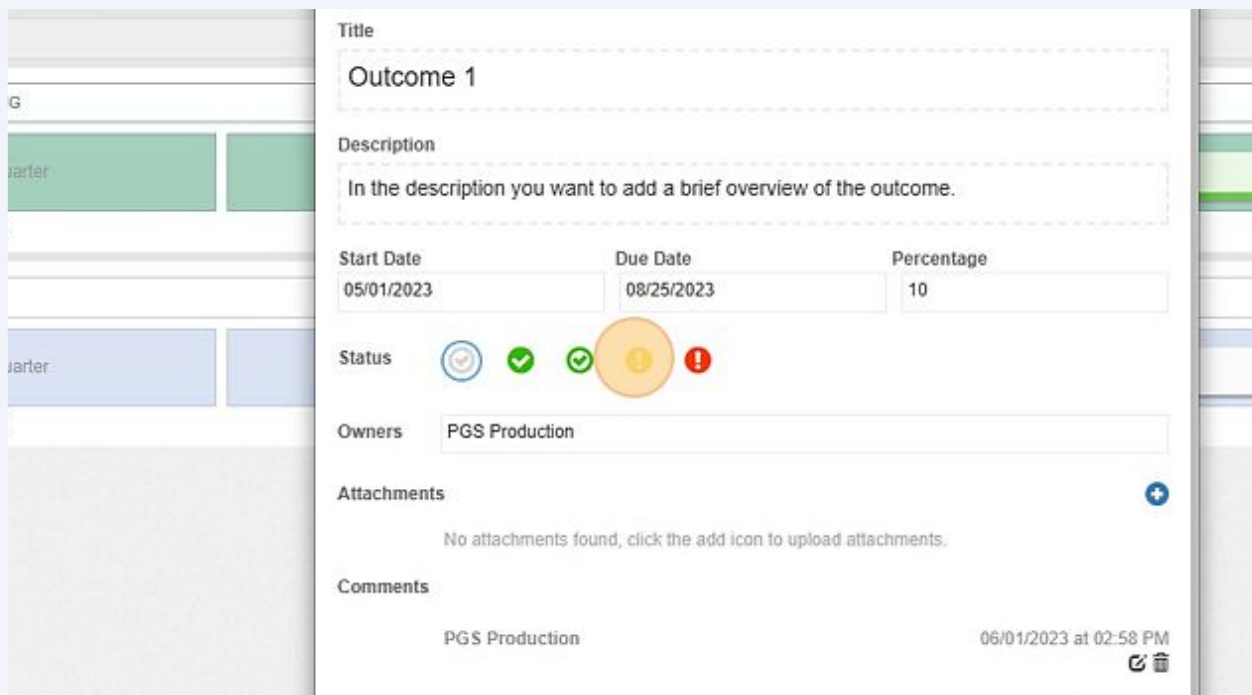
G

uarter

uarter

Title

Outcome 1

Description

In the description you want to add a brief overview of the outcome.

Start Date
05/01/2023

Due Date
08/25/2023

Percentage
10

Status

Owners PGS Production

Attachments

No attachments found, click the add icon to upload attachments.

Comments

PGS Production

06/01/2023 at 02:58 PM